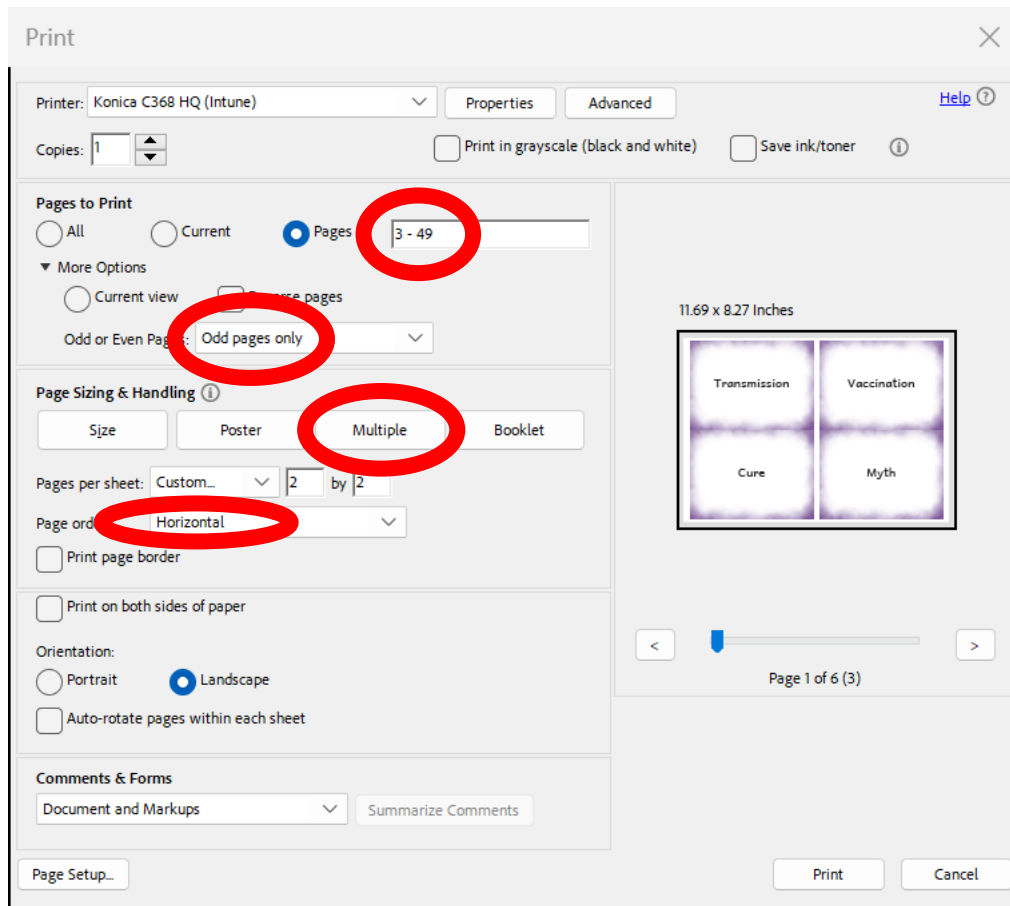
Print

Printer: Konica C368 HQ (Intune)
Properties
Advanced
Help
Copies: 1
Print in grayscale (black and white)
Save ink/toner

Pages to Print
All
Current
Pages
3 - 49
▼ More Options
Current view
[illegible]rse pages
Odd or Even Pag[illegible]: Odd pages only

Page Sizing & Handling
Size
Poster
Multiple
Booklet
Pages per sheet: Custom...
2
by
2
Page ord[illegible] Horizontal
Print page border

Print on both sides of paper

Orientation:
Portrait
Landscape
Auto-rotate pages within each sheet

Comments & Forms
Document and Markups
Summarize Comments

11.69 x 8.27 Inches

Transmission
Vaccination
Cure
Myth

<
>
Page 1 of 6 (3)

Page Setup...
Print
Cancel